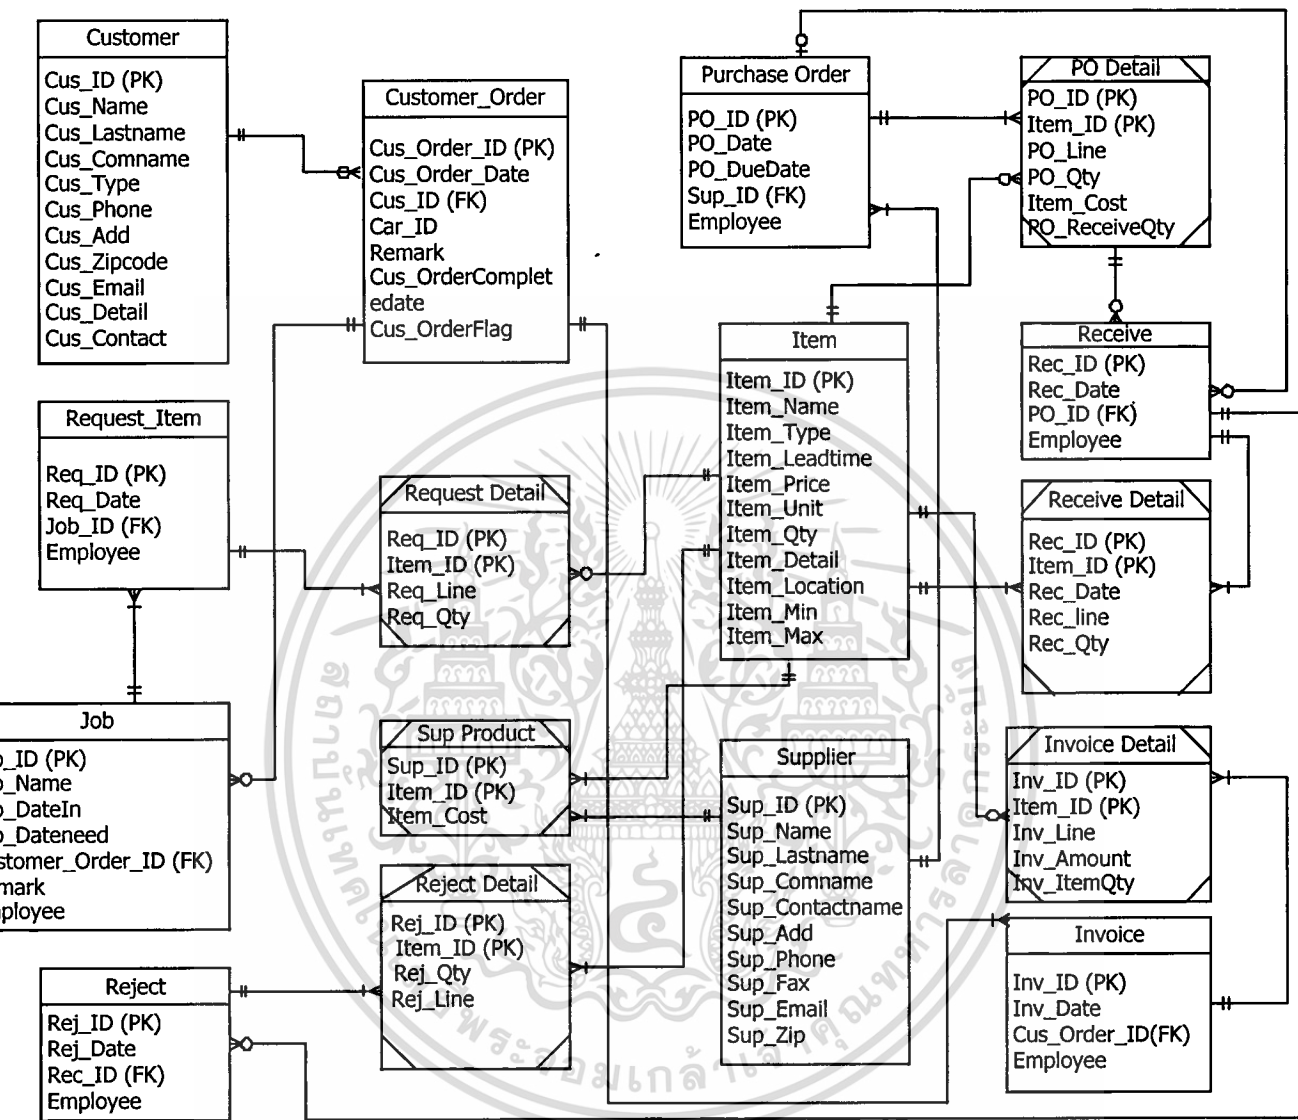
Customer
Cus_ID (PK)
Cus_Name
Cus_Lastname
Cus_Comname
Cus_Type
Cus_Phone
Cus_Add
Cus_Zipcode
Cus_Email
Cus_Detail
Cus_Contact

Customer_Order
Cus_Order_ID (PK)
Cus_Order_Date
Cus_ID (FK)
Car_ID
Remark
Cus_OrderCompletedate
Cus_OrderFlag

Purchase Order
PO_ID (PK)
PO_Date
PO_DueDate
Sup_ID (FK)
Employee

PO Detail
PO_ID (PK)
Item_ID (PK)
PO_Line
PO_Qty
Item_Cost
PO_ReceiveQty

Item
Item_ID (PK)
Item_Name
Item_Type
Item_Leadtime
Item_Price
Item_Unit
Item_Qty
Item_Detail
Item_Location
Item_Min
Item_Max

Receive
Rec_ID (PK)
Rec_Date
PO_ID (FK)
Employee

Request_Item
Req_ID (PK)
Req_Date
Job_ID (FK)
Employee

Request Detail
Req_ID (PK)
Item_ID (PK)
Req_Line
Req_Qty

Receive Detail
Rec_ID (PK)
Item_ID (PK)
Rec_Date
Rec_line
Rec_Qty

Job
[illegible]_ID (PK)
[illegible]_Name
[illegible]_DateIn
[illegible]_Dateneed
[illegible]stomer_Order_ID (FK)
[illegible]mark
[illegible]ployee

Sup Product
Sup_ID (PK)
Item_ID (PK)
Item_Cost

Supplier
Sup_ID (PK)
Sup_Name
Sup_Lastname
Sup_Comname
Sup_Contactname
Sup_Add
Sup_Phone
Sup_Fax
Sup_Email
Sup_Zip

Invoice Detail
Inv_ID (PK)
Item_ID (PK)
Inv_Line
Inv_Amount
Inv_ItemQty

Reject Detail
Rej_ID (PK)
Item_ID (PK)
Rej_Qty
Rej_Line

Invoice
Inv_ID (PK)
Inv_Date
Cus_Order_ID(FK)
Employee

Reject
Rej_ID (PK)
Rej_Date
Rec_ID (FK)
Employee